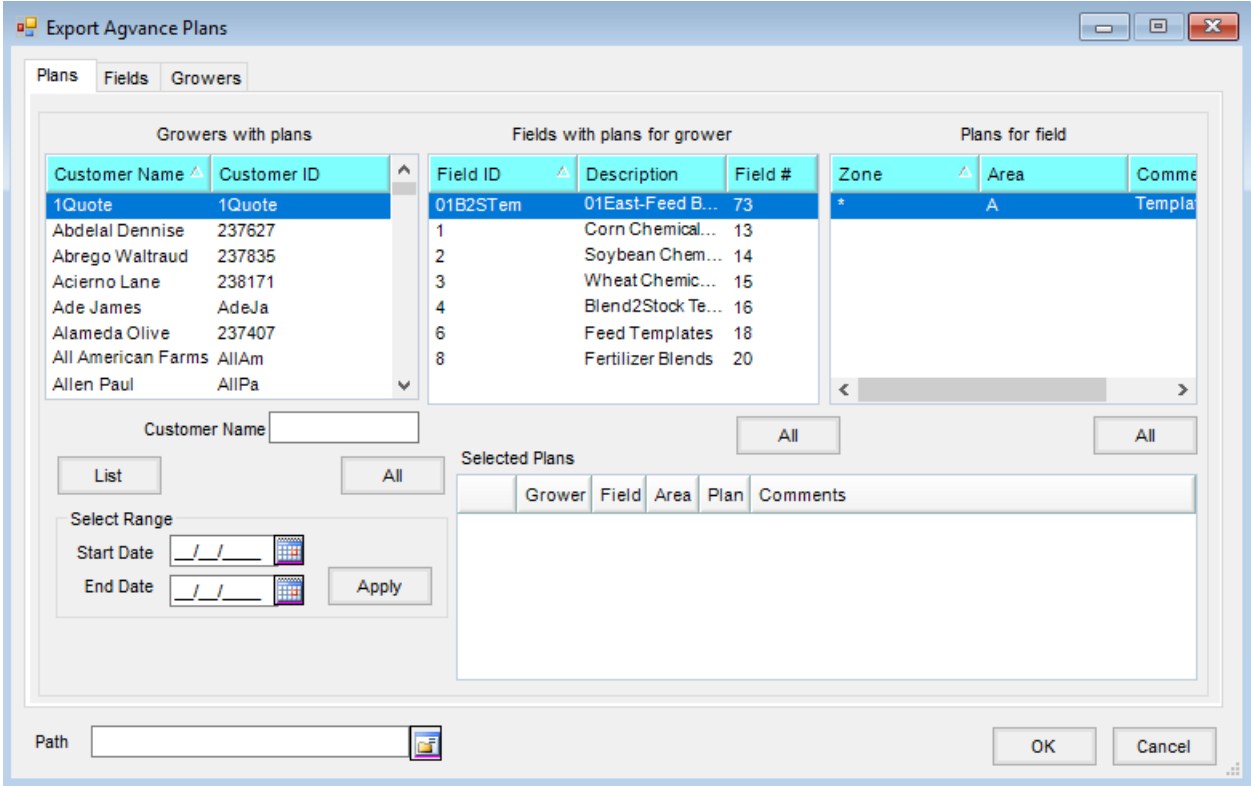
Export Agvance Plans

Plans | Fields | Growers

Growers with plans

| Customer Name | Customer ID |
|---|---|
| 1Quote | 1Quote |
| Abdelal Dennise | 237627 |
| Abrego Waltraud | 237835 |
| Acierno Lane | 238171 |
| Ade James | AdeJa |
| Alameda Olive | 237407 |
| All American Farms | AllAm |
| Allen Paul | AllPa |

Fields with plans for grower

| Field ID | Description | Field # |
|---|---|---|
| 01B2STem | 01East-Feed B... | 73 |
| 1 | Corn Chemical... | 13 |
| 2 | Soybean Chem... | 14 |
| 3 | Wheat Chemic... | 15 |
| 4 | Blend2Stock Te... | 16 |
| 6 | Feed Templates | 18 |
| 8 | Fertilizer Blends | 20 |

Plans for field

| Zone | Area | Comme |
|---|---|---|
| * | A | Templa |

Customer Name

List

All

All

All

Select Range

Start Date __/__/____

End Date __/__/____

Apply

Selected Plans

| | Grower | Field | Area | Plan | Comments |
|---|---|---|---|---|---|

Path

OK

Cancel